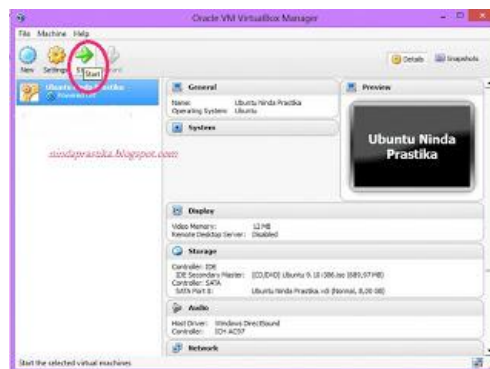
Oracle VM VirtualBox Manager

File Machine Help

New Settings Start

Details Snapshots

Ubuntu Ninda Prastika
Powered Off

nindaprastika.blogspot.com

General

Name: Ubuntu Ninda Prastika
Operating System: Ubuntu

System

Preview

Ubuntu Ninda Prastika

Display

Video Memory: 12 MB
Remote Desktop Server: Disabled

Storage

Controller: IDE
IDE Secondary Master: [CD/DVD] Ubuntu 9.10 i386.iso (689,07 MB)
Controller: SATA
SATA Port 0: Ubuntu Ninda Prastika.vdi (Normal, 8,00 GB)

Audio

Host Driver: Windows DirectSound
Controller: ICH AC97

Network

Start the selected virtual machines